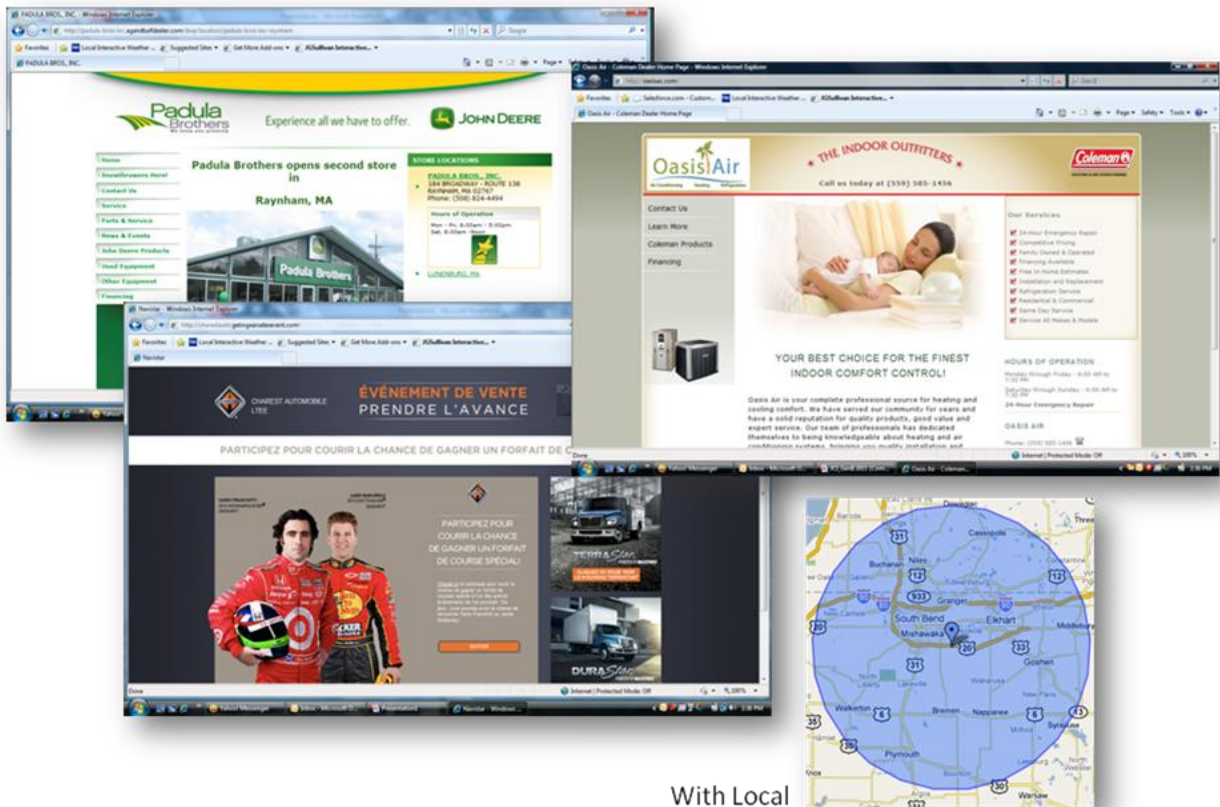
PADULA BROS., INC. - Windows Internet Explorer

Favorites | Local Interactive Weather ... | Suggested Sites | Get More Add-ons | JGSullivan Interactive...

PADULA BROS., INC.

Padula Brothers

Experience all we have to offer.

JOHN DEERE

Home
Snowthrowers Here!
Contact Us
Service
Parts & Service
News & Events
John Deere Products
Used Equipment
Other Equipment
Financing

Padula Brothers opens second store in

Raynham, MA

STORE LOCATIONS

PADULA BROS., INC.
184 BROADWAY - ROUTE 138
RAYNHAM, MA 02767
Phone: (508) 824-4494

Hours of Operation

LUNENBURG, MA

Oasis Air - Coleman Dealer Home Page - Windows Internet Explorer

Favorites | Salesforce.com - Custom... | Local Interactive Weather ... | JGSullivan Interactive...

Oasis Air - Coleman Dealer Home Page

Oasis Air

THE INDOOR OUTFITTERS

Coleman

Call us today at (559) 585-1456

Contact Us
Learn More
Coleman Products
Financing

Our Services

24-Hour Emergency Repair
Competitive Pricing
Family Owned & Operated
Financing Available
Free In-Home Estimates
Installation and Replacement
Refrigeration Service
Residential & Commercial
Same Day Service
Service All Makes & Models

YOUR BEST CHOICE FOR THE FINEST INDOOR COMFORT CONTROL!

Oasis Air is your complete professional source for heating and cooling comfort. We have served our community for years and have a solid reputation for quality products, good value and expert service. Our team of professionals has dedicated themselves to being knowledgeable about heating and air conditioning systems, bringing you quality installation and

HOURS OF OPERATION

24-Hour Emergency Repair

OASIS AIR

Internet | Protected Mode: Off

Navistar - Windows Internet Explorer

Favorites | Local Interactive Weather ... | Suggested Sites | Get More Add-ons | JGSullivan Interactive...

Navistar

CHAREST AUTOMOBILE LTEE

ÉVÉNEMENT DE VENTE
PRENDRE L'AVANCE

PARTICIPEZ POUR COURIR LA CHANCE DE GAGNER UN FORFAIT DE C

PARTICIPEZ POUR COURIR LA CHANCE DE GAGNER UN FORFAIT DE COURSE SPÉCIAL!

TERRASTAR

DURASTAR

Done

Internet | Protected Mode: Off

Niles
Buchanan
South Bend
Mishawaka
Elkhart
Granger
Goshen
Middlebury
Cassopolis
Three
Walkerton
Bremen
Nappanee
Plymouth
Syracuse
Warsaw
New Paris
Wakarusa

With Local